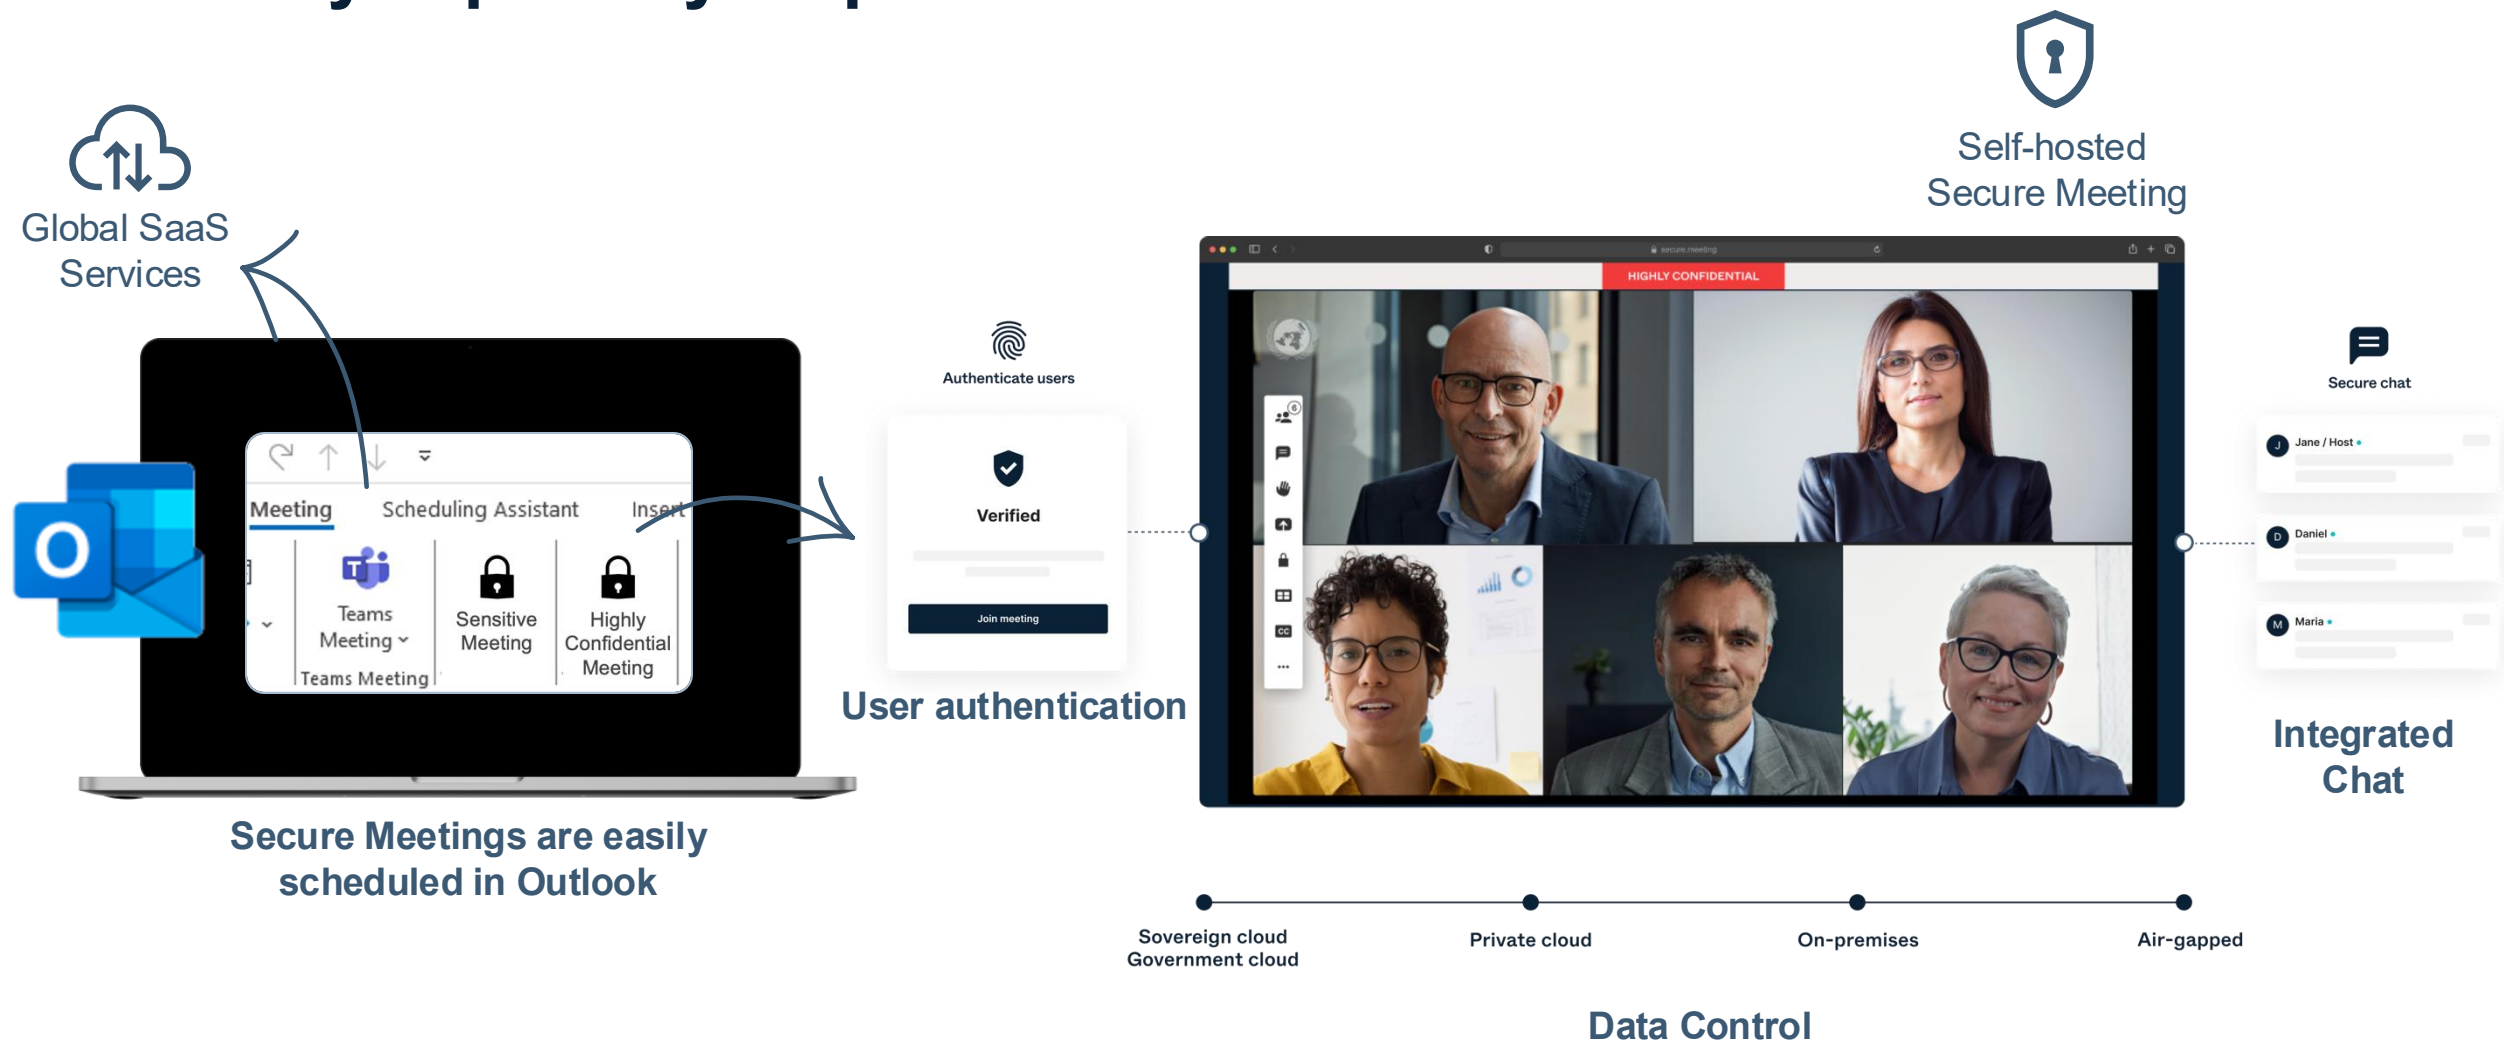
Global SaaS Services

Self-hosted Secure Meeting

Meeting Scheduling Assistant Insert

Teams Meeting

Teams Meeting

Sensitive Meeting

Highly Confidential Meeting

Secure Meetings are easily scheduled in Outlook

Authenticate users

Verified

Join meeting

User authentication

secure.meeting

HIGHLY CONFIDENTIAL

Secure chat

Jane / Host

Daniel

Maria

Integrated Chat

Sovereign cloud
Government cloud

Private cloud

On-premises

Air-gapped

Data Control